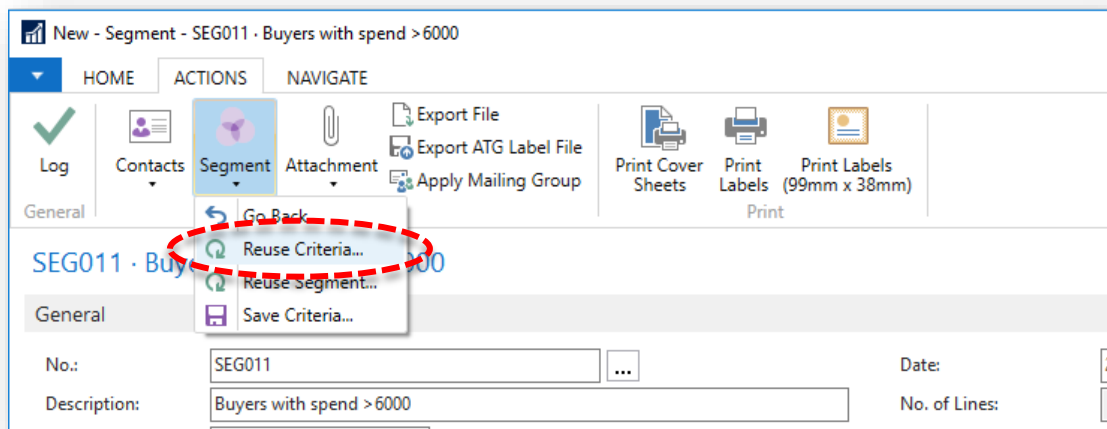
New - Segment - SEG011 · Buyers with spend >6000

HOME ACTIONS NAVIGATE

Log
General

Contacts

Segment

Attachment

Export File
Export ATG Label File
Apply Mailing Group

Print Cover Sheets
Print Labels
Print Labels (99mm x 38mm)
Print

Go Back
Reuse Criteria...
Reuse Segment...
Save Criteria...

SEG011 · Buy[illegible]6000

General

No.: SEG011 ...
Description: Buyers with spend >6000

Date:
No. of Lines: